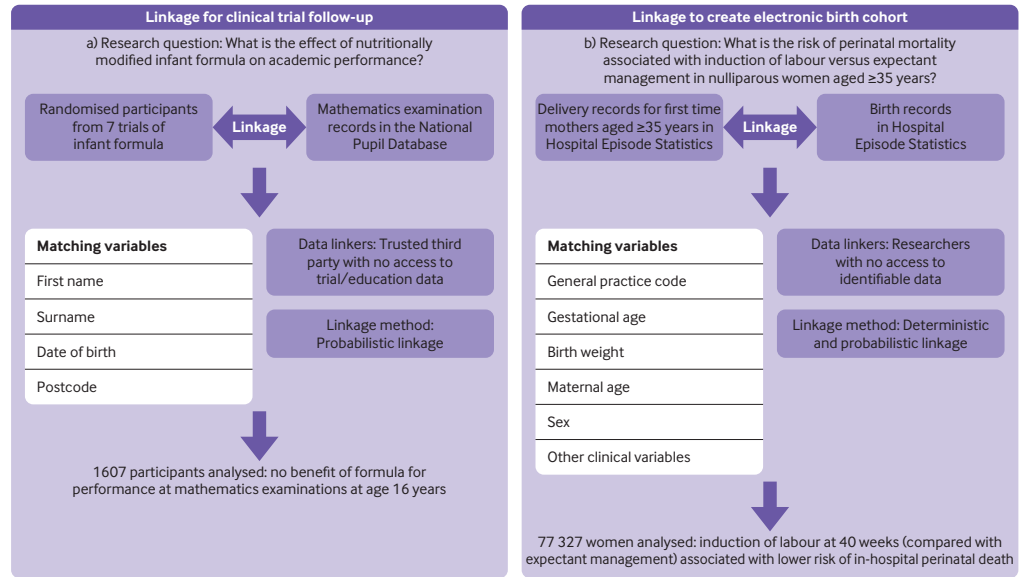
Linkage for clinical trial follow-up

a) Research question: What is the effect of nutritionally modified infant formula on academic performance?

Randomised participants from 7 trials of infant formula

Linkage

Mathematics examination records in the National Pupil Database

| Matching variables |
|---|
| First name |
| Surname |
| Date of birth |
| Postcode |

Data linkers: Trusted third party with no access to trial/education data

Linkage method: Probabilistic linkage

1607 participants analysed: no benefit of formula for performance at mathematics examinations at age 16 years

Linkage to create electronic birth cohort

b) Research question: What is the risk of perinatal mortality associated with induction of labour versus expectant management in nulliparous women aged ≥35 years?

Delivery records for first time mothers aged ≥35 years in Hospital Episode Statistics

Linkage

Birth records in Hospital Episode Statistics

| Matching variables |
|---|
| General practice code |
| Gestational age |
| Birth weight |
| Maternal age |
| Sex |
| Other clinical variables |

Data linkers: Researchers with no access to identifiable data

Linkage method: Deterministic and probabilistic linkage

77 327 women analysed: induction of labour at 40 weeks (compared with expectant management) associated with lower risk of in-hospital perinatal death